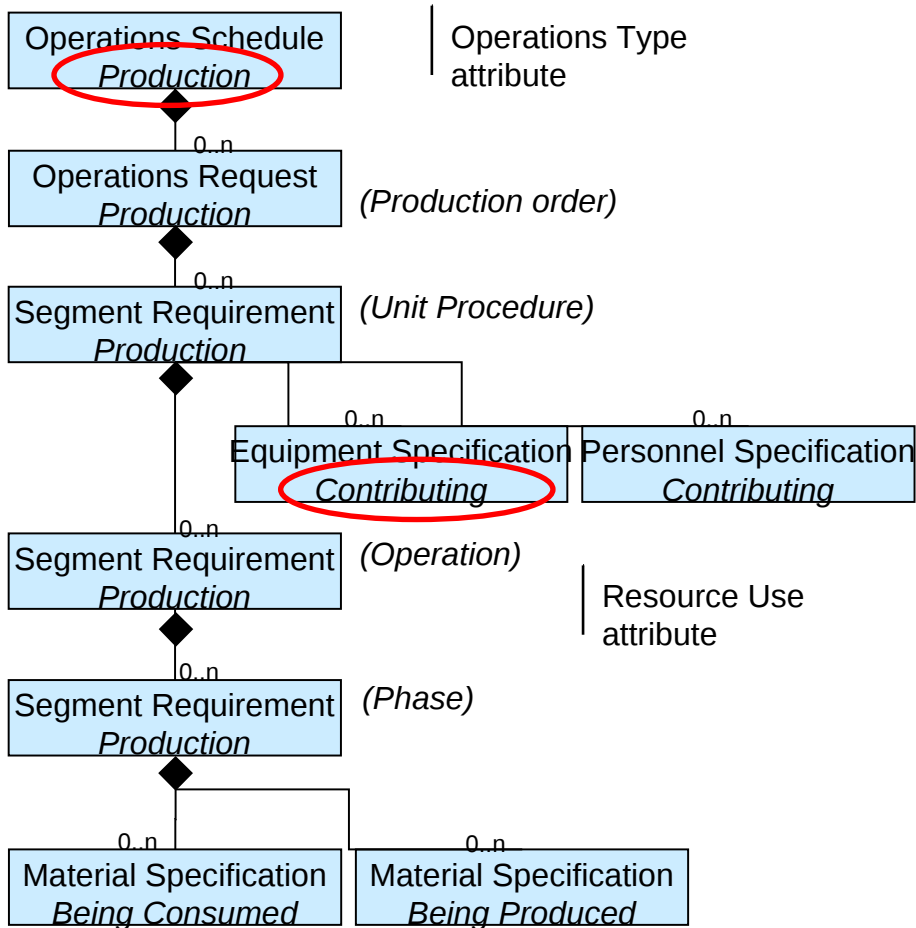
Operations Schedule
*Production*

Operations Type attribute

0..n

Operations Request
*Production*

*(Production order)*

0..n

Segment Requirement
*Production*

*(Unit Procedure)*

0..n

0..n

Equipment Specification
*Contributing*

Personnel Specification
*Contributing*

0..n

Segment Requirement
*Production*

*(Operation)*

Resource Use attribute

0..n

Segment Requirement
*Production*

*(Phase)*

0..n

0..n

Material Specification
*Being Consumed*

Material Specification
*Being Produced*